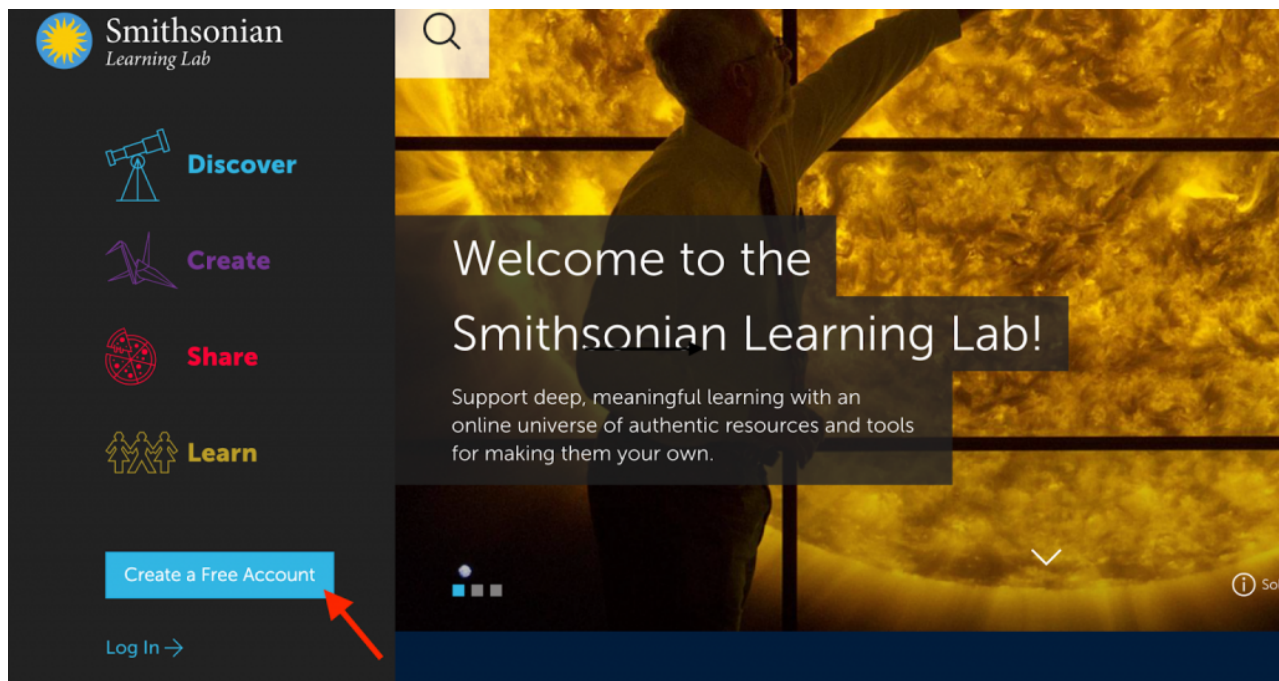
Smithsonian
Learning Lab

Discover

Create

Share

Learn

Create a Free Account

Log In →

Welcome to the Smithsonian Learning Lab!

Support deep, meaningful learning with an online universe of authentic resources and tools for making them your own.

So